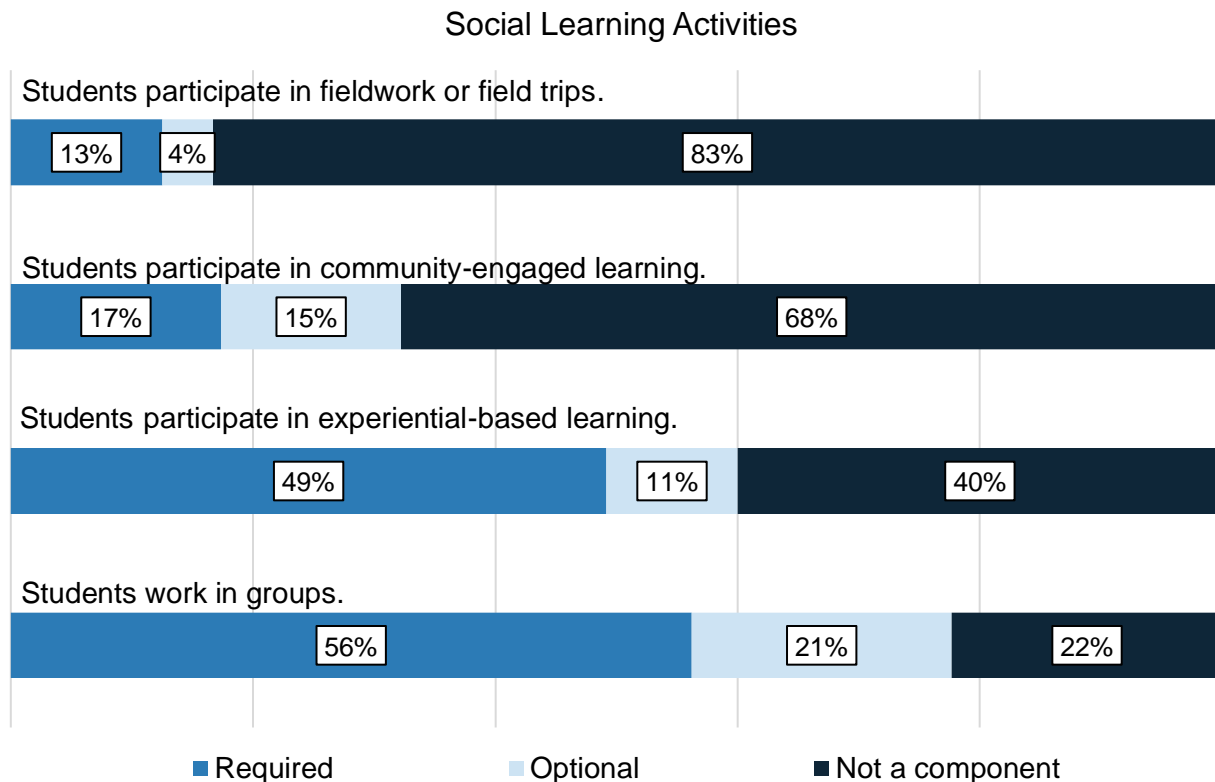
Social Learning Activities

Students participate in fieldwork or field trips.

13% 4% 83%

Students participate in community-engaged learning.

17% 15% 68%

Students participate in experiential-based learning.

49% 11% 40%

Students work in groups.

56% 21% 22%

Required Optional Not a component